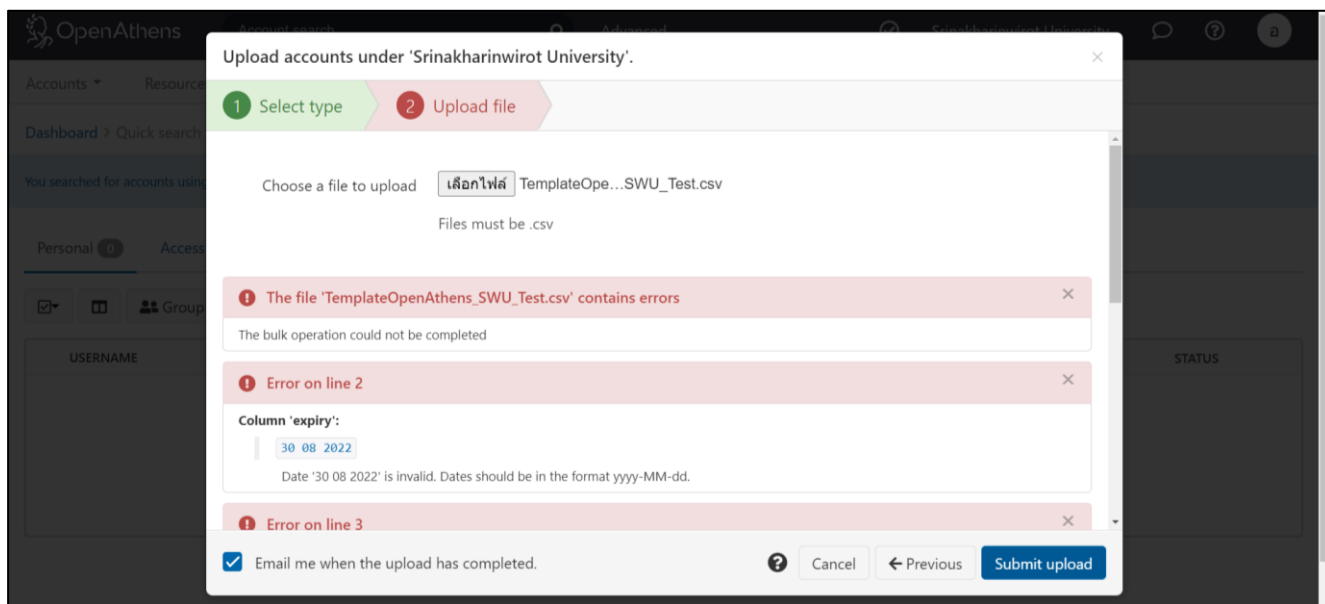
OpenAthens Account search Advanced Srinakharinwirot University

Accounts Resource

Dashboard > Quick search

You searched for accounts using

Personal 0 Access

Group

USERNAME

STATUS

Upload accounts under 'Srinakharinwirot University'.

×

1 Select type

2 Upload file

Choose a file to upload

เลือกไฟล์ TemplateOpe…SWU_Test.csv

Files must be .csv

The file 'TemplateOpenAthens_SWU_Test.csv' contains errors

×

The bulk operation could not be completed

Error on line 2

×

Column 'expiry':

30 08 2022

Date '30 08 2022' is invalid. Dates should be in the format yyyy-MM-dd.

Error on line 3

×

Email me when the upload has completed.

Cancel

← Previous

Submit upload